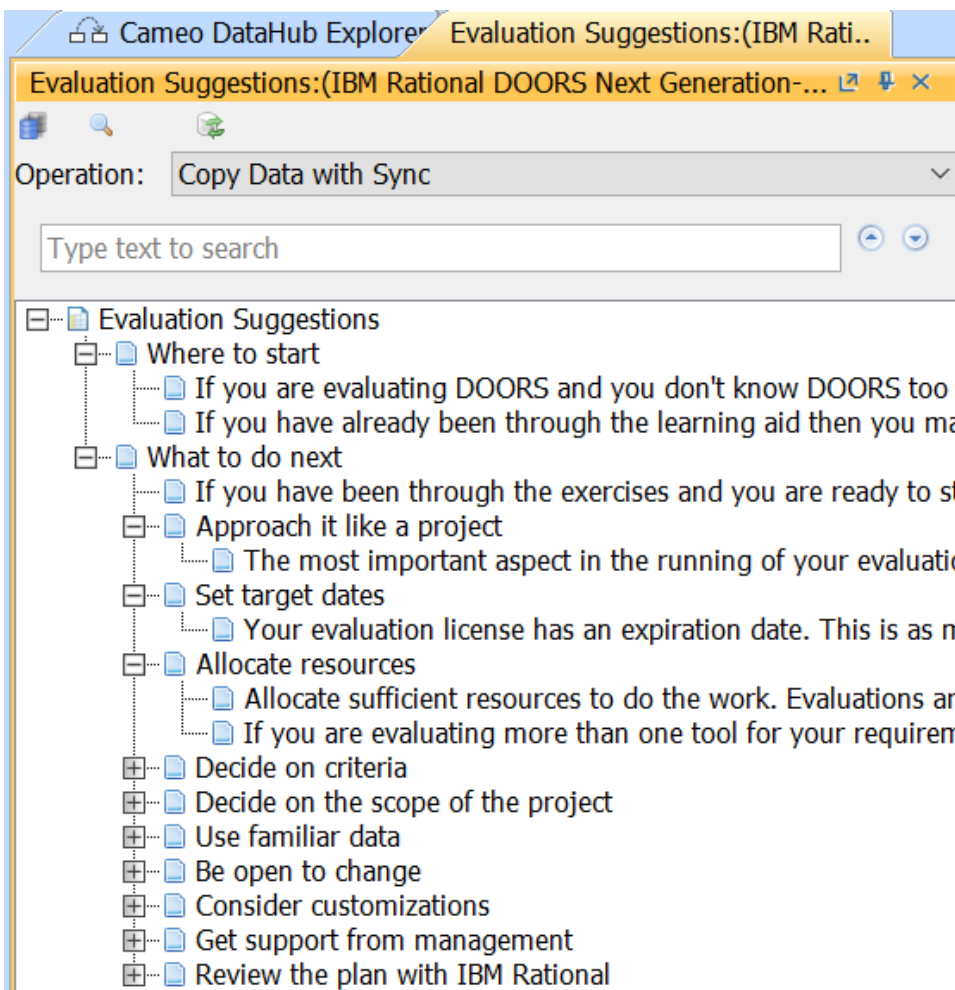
Cameo DataHub Explorer Evaluation Suggestions:(IBM Rati..

Evaluation Suggestions:(IBM Rational DOORS Next Generation-...

Operation: Copy Data with Sync

Type text to search

Evaluation Suggestions
Where to start
If you are evaluating DOORS and you don't know DOORS too
If you have already been through the learning aid then you ma
What to do next
If you have been through the exercises and you are ready to st
Approach it like a project
The most important aspect in the running of your evaluatio
Set target dates
Your evaluation license has an expiration date. This is as m
Allocate resources
Allocate sufficient resources to do the work. Evaluations ar
If you are evaluating more than one tool for your requirem
Decide on criteria
Decide on the scope of the project
Use familiar data
Be open to change
Consider customizations
Get support from management
Review the plan with IBM Rational